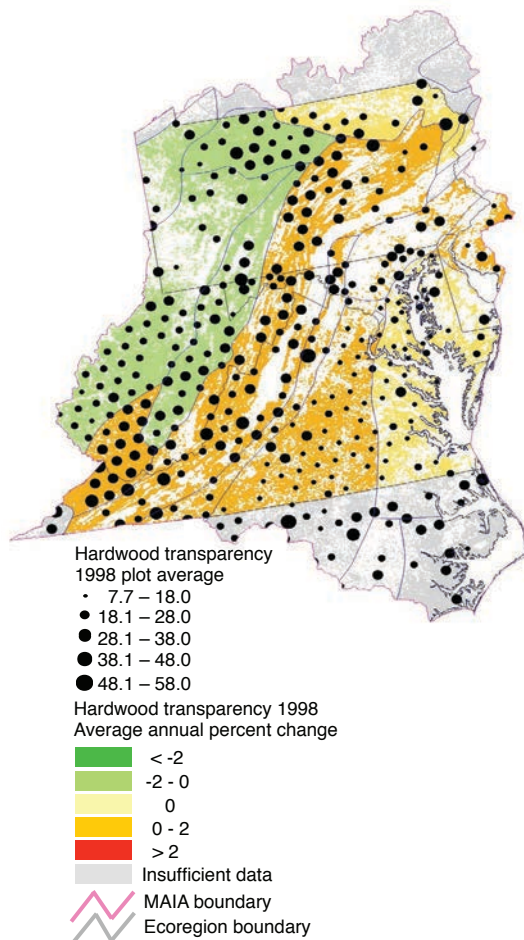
Hardwood transparency
1998 plot average
7.7 – 18.0
18.1 – 28.0
28.1 – 38.0
38.1 – 48.0
48.1 – 58.0

Hardwood transparency 1998
Average annual percent change
< -2
-2 - 0
0
0 - 2
> 2
Insufficient data
MAIA boundary
Ecoregion boundary